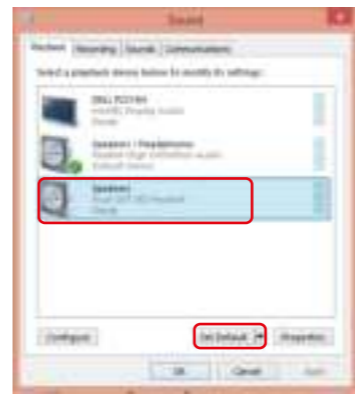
Sound

Playback | Recording | Sounds | Communications

Select a playback device below to modify its settings:

DELL P2214H
Intel(R) Display Audio
Ready

Speakers / Headphones
Realtek High Definition Audio
Default Device

Speakers
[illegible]
Ready

Configure

Set Default

Properties

OK

Cancel

Apply